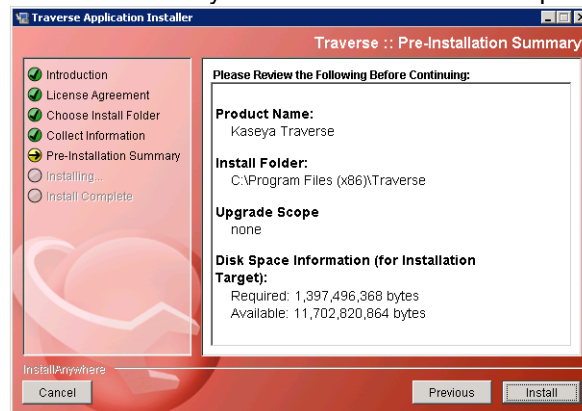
Traverse Application Installer

Traverse :: Pre-Installation Summary

Introduction
License Agreement
Choose Install Folder
Collect Information
Pre-Installation Summary
Installing...
Install Complete

Please Review the Following Before Continuing:

Product Name:
Kaseya Traverse

Install Folder:
C:\Program Files (x86)\Traverse

Upgrade Scope
none

Disk Space Information (for Installation Target):
Required: 1,397,496,368 bytes
Available: 11,702,820,864 bytes

InstallAnywhere

Cancel

Previous

Install